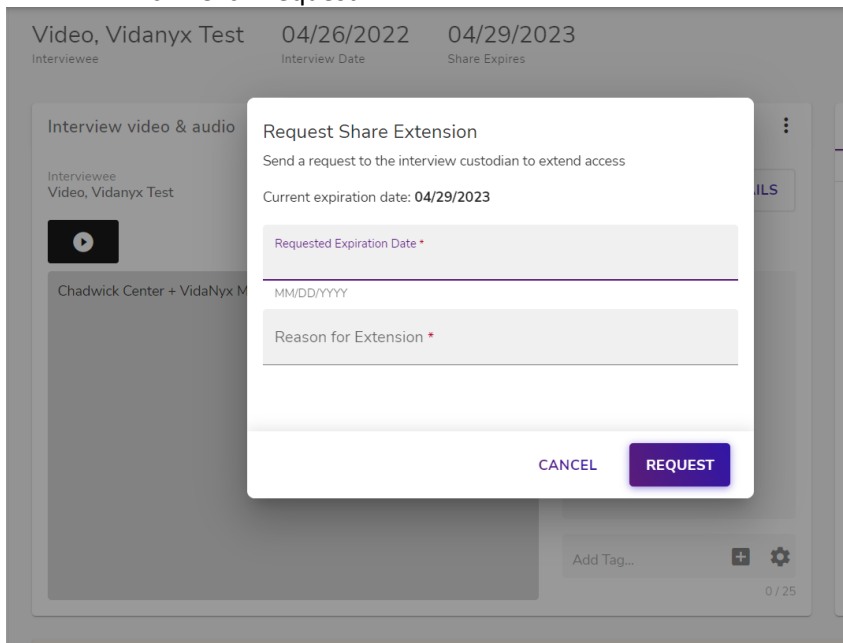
Video, Vidanyx Test
Interviewee

04/26/2022
Interview Date

04/29/2023
Share Expires

Interview video & audio

Interviewee
Video, Vidanyx Test

Chadwick Center + VidaNyx M

ILS

Request Share Extension

Send a request to the interview custodian to extend access

Current expiration date: **04/29/2023**

Requested Expiration Date *

MM/DD/YYYY

Reason for Extension *

CANCEL

REQUEST

Add Tag...

0 / 25